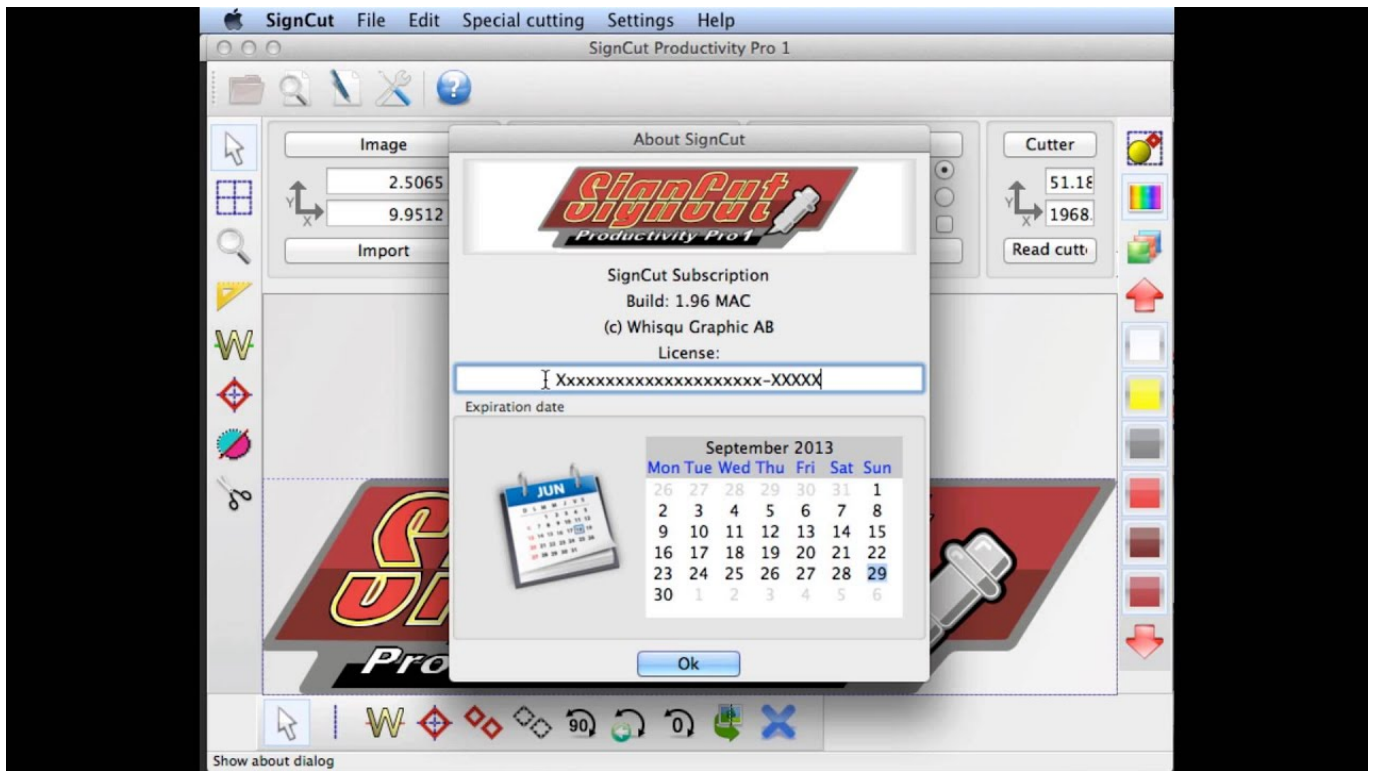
SignCut File Edit Special cutting Settings Help

SignCut Productivity Pro 1

Image
2.5065
9.9512
Import

Cutter
51.18
1968.
Read cutt

About SignCut

SignCut
Productivity Pro 1

SignCut Subscription
Build: 1.96 MAC
(c) Whisqu Graphic AB
License:
Xxxxxxxxxxxxxxxxxxxx-XXXXX

Expiration date

JUN

September 2013

| Mon | Tue | Wed | Thu | Fri | Sat | Sun |
|---|---|---|---|---|---|---|
| 26 | 27 | 28 | 29 | 30 | 31 | 1 |
| 2 | 3 | 4 | 5 | 6 | 7 | 8 |
| 9 | 10 | 11 | 12 | 13 | 14 | 15 |
| 16 | 17 | 18 | 19 | 20 | 21 | 22 |
| 23 | 24 | 25 | 26 | 27 | 28 | 29 |
| 30 | 1 | 2 | 3 | 4 | 5 | 6 |

Ok

Pro

90 0

Show about dialog